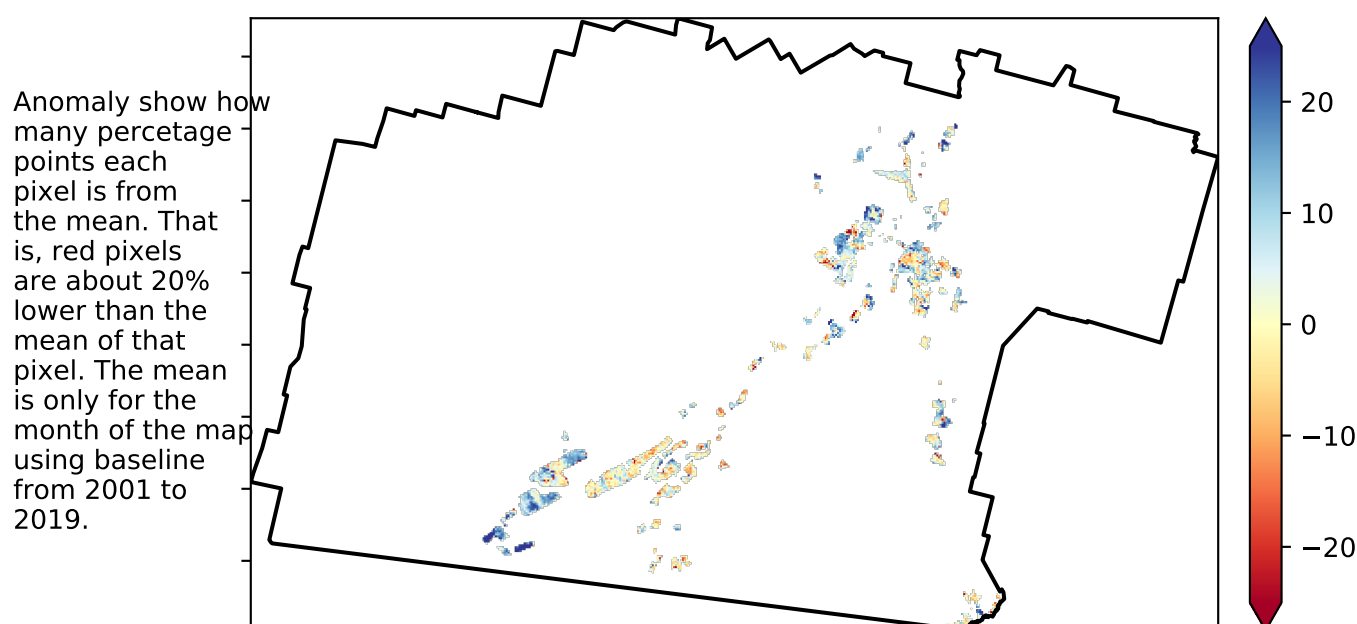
Anomaly show how many percetage points each pixel is from the mean. That is, red pixels are about 20% lower than the mean of that pixel. The mean is only for the month of the map using baseline from 2001 to 2019.

20
10
0
−10
−20